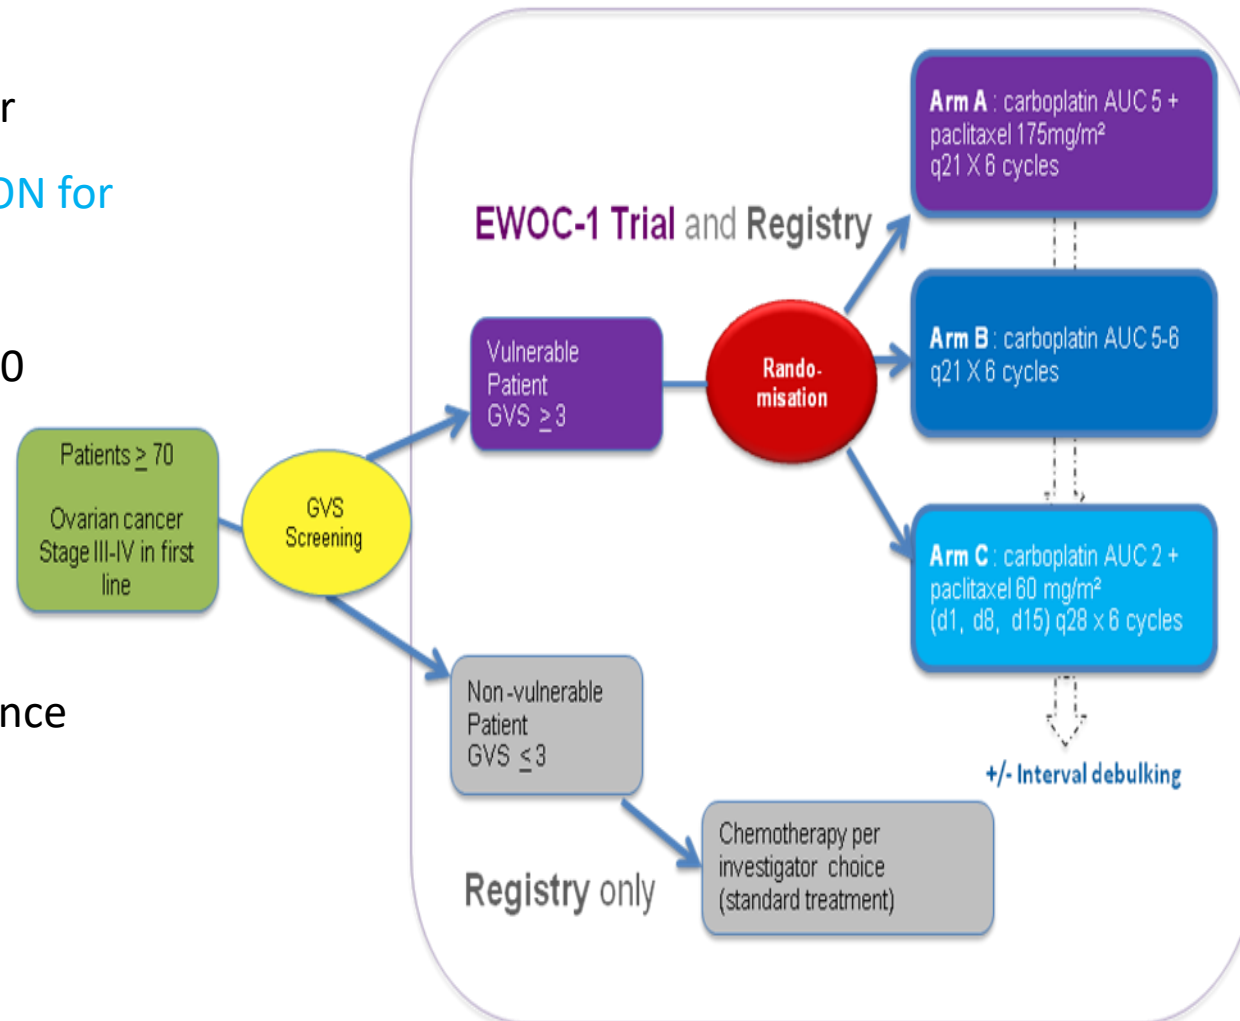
r

ON for

0

nce

EWOC-1 Trial and Registry

Arm A : carboplatin AUC 5 + paclitaxel 175mg/m² q21 X 6 cycles

Arm B : carboplatin AUC 5-6 q21 X 6 cycles

Arm C : carboplatin AUC 2 + paclitaxel 60 mg/m² (d1, d8, d15) q28 x 6 cycles

Vulnerable Patient GVS $\geq 3$

Rando-misation

Patients $\geq 70$

Ovarian cancer Stage III-IV in first line

GVS Screening

Non-vulnerable Patient GVS $\leq 3$

+/- Interval debulking

Registry only

Chemotherapy per investigator choice (standard treatment)